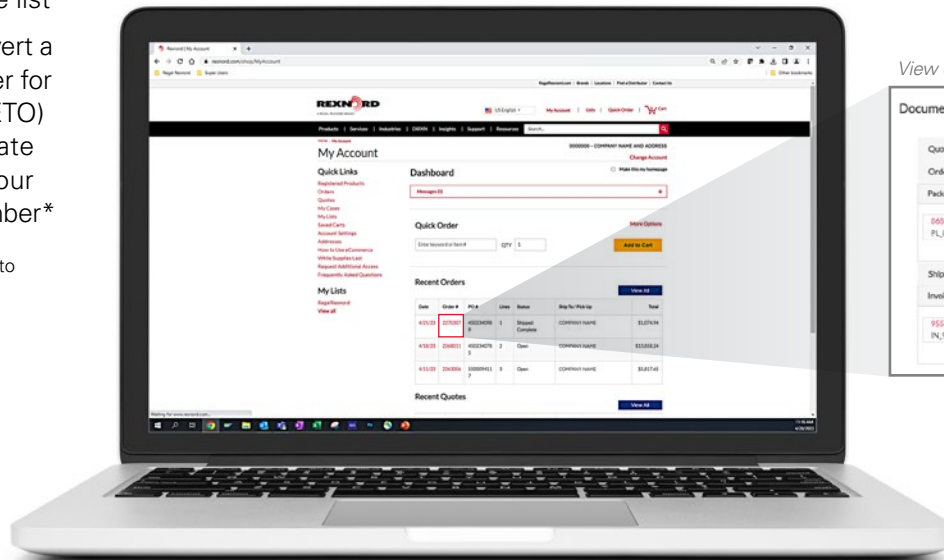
e list

vert a
er for
(TO)
ate
our
ber*

to

Rexnord | My Account
rexnord.com/shop/MyAccount
Regal Rexnord Super Users
Other bookmarks

RegalRexnord.com | Brands | Locations | Find a Distributor | Contact Us

REXNORD
A REGAL REXNORD BRAND

US English | My Account | Lists | Quick Order | Cart

Products | Services | Industries | DATAN | Insights | Support | Resources | Search...

Home / My Account
My Account
0000000 - COMPANY NAME AND ADDRESS
Change Account

Quick Links
Registered Products
Orders
Quotes
My Cases
My Lists
Saved Carts
Account Settings
Addresses
How to Use eCommerce
While Supplies Last
Request Additional Access
Frequently Asked Questions

My Lists
RegalRexnord
View all

Dashboard
Make this my homepage
Messages (0)

Quick Order
More Options
Enter keyword or Item#
QTY 1
Add to Cart

Recent Orders
View All

| Date | Order # | PO # | Lines | Status | Ship To / Pick Up | Total |
|---|---|---|---|---|---|---|
| 4/25/22 | 2270007 | 4002340983 | 1 | Shipped Complete | COMPANY NAME | $1,074.94 |
| 4/18/22 | 2260011 | 4002340783 | 2 | Open | COMPANY NAME | $13,858.24 |
| 4/11/22 | 2260006 | 3300094117 | 1 | Open | COMPANY NAME | $1,817.60 |

Recent Quotes
View All

Waiting for www.rexnord.com...

View

Docume
Quo
Ord
Pack
065
PL_
Ship
Invoi
955
IN_